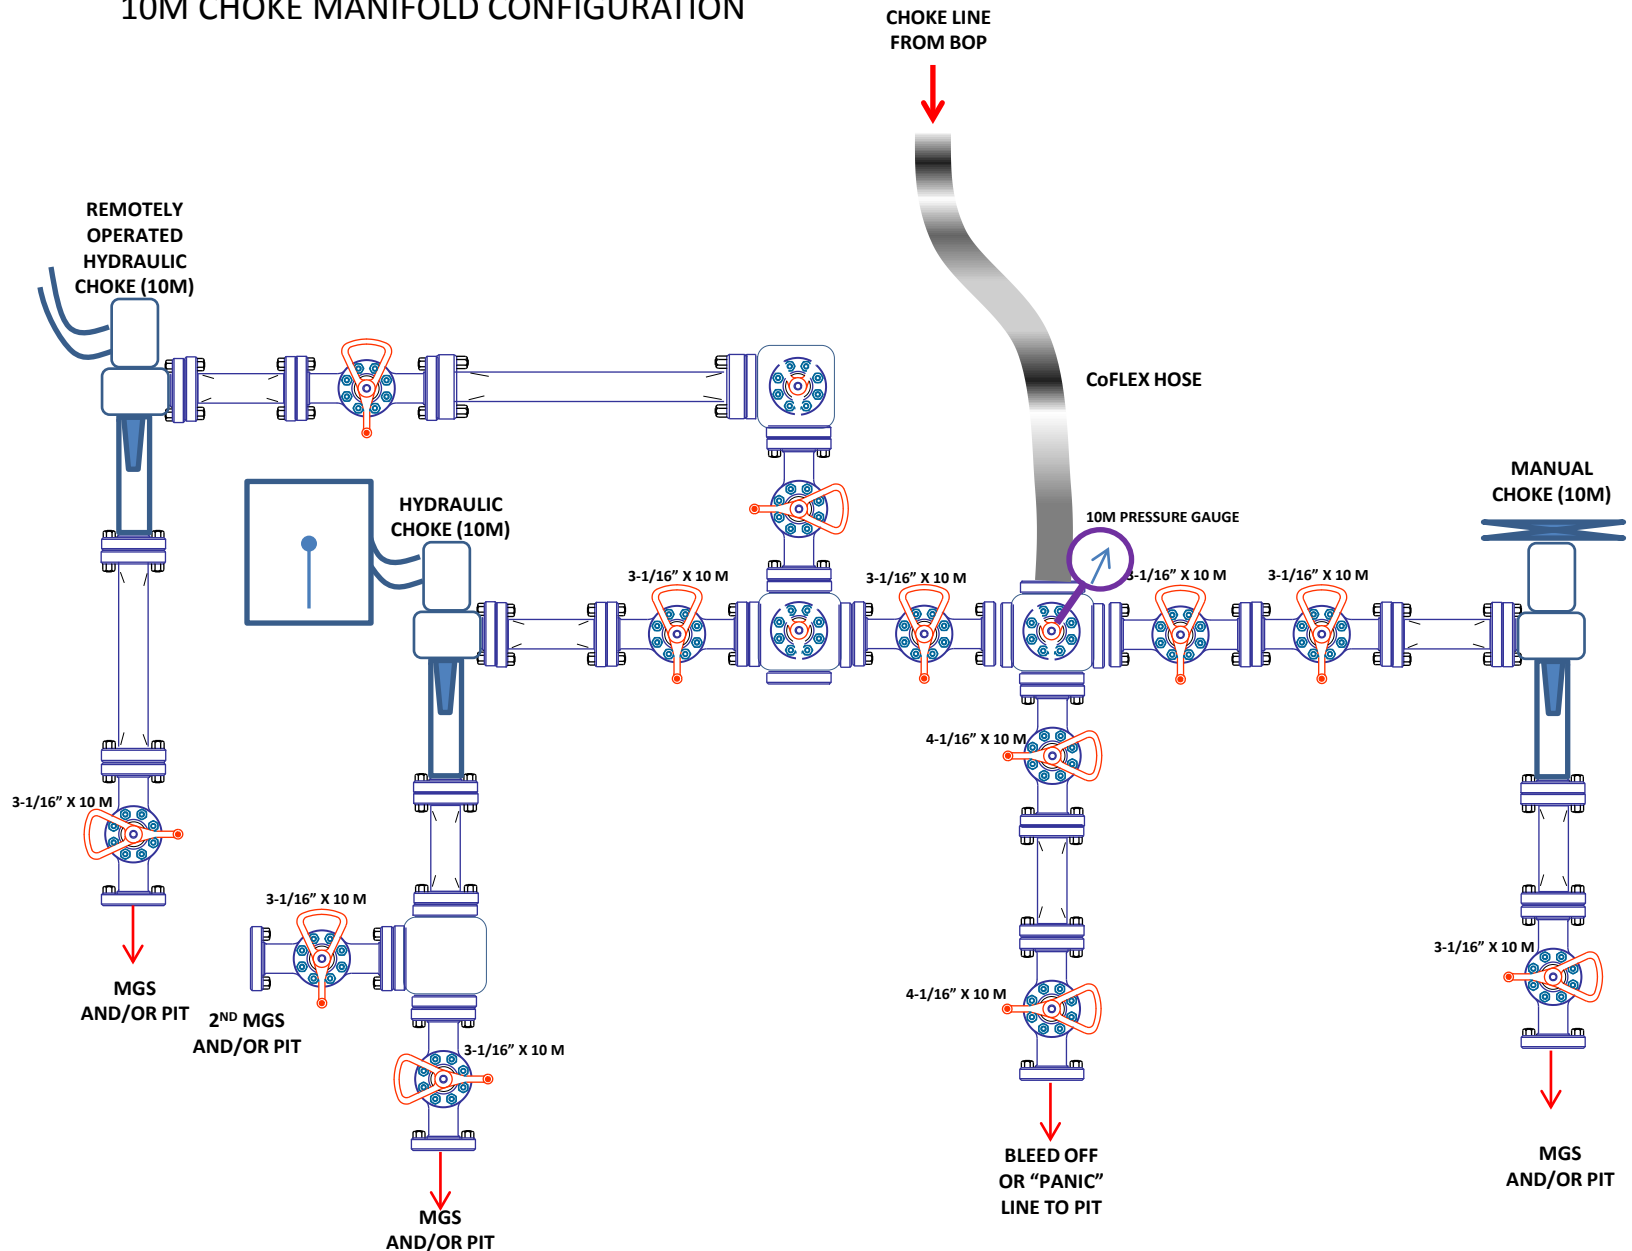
10M CHOKE MANIFOLD CONFIGURATION

CHOKE LINE FROM BOP

REMOTELY OPERATED HYDRAULIC CHOKE (10M)

CoFLEX HOSE

HYDRAULIC CHOKE (10M)

10M PRESSURE GAUGE

MANUAL CHOKE (10M)

3-1/16" X 10 M

3-1/16" X 10 M

3-1/16" X 10 M

3-1/16" X 10 M

4-1/16" X 10 M

3-1/16" X 10 M

3-1/16" X 10 M

4-1/16" X 10 M

3-1/16" X 10 M

3-1/16" X 10 M

MGS AND/OR PIT

$2^{ND}$ MGS AND/OR PIT

MGS AND/OR PIT

BLEED OFF OR "PANIC" LINE TO PIT

MGS AND/OR PIT